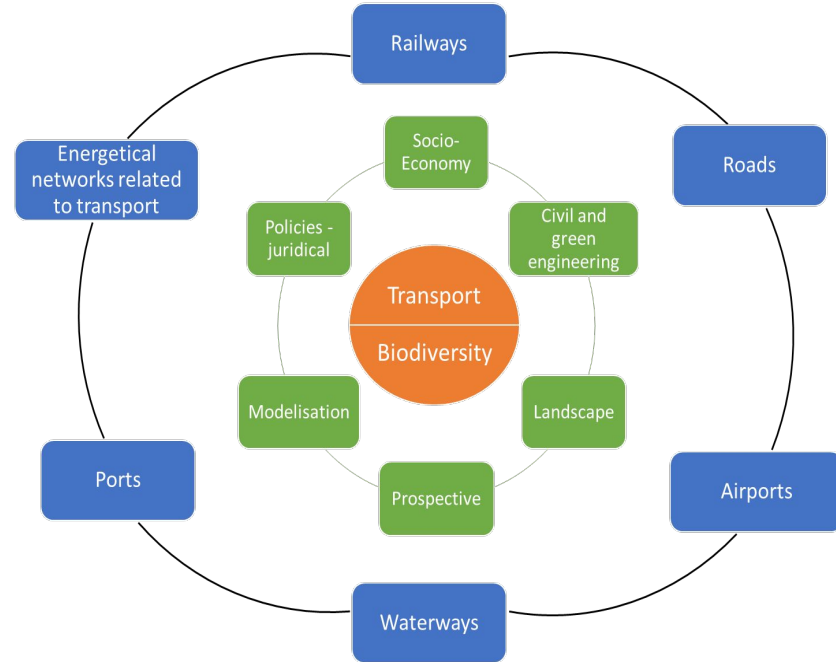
Railways

Energetical networks related to transport

Roads

Socio-Economy

Policies - juridical

Civil and green engineering

Transport

Biodiversity

Modelisation

Landscape

Prospective

Ports

Airports

Waterways